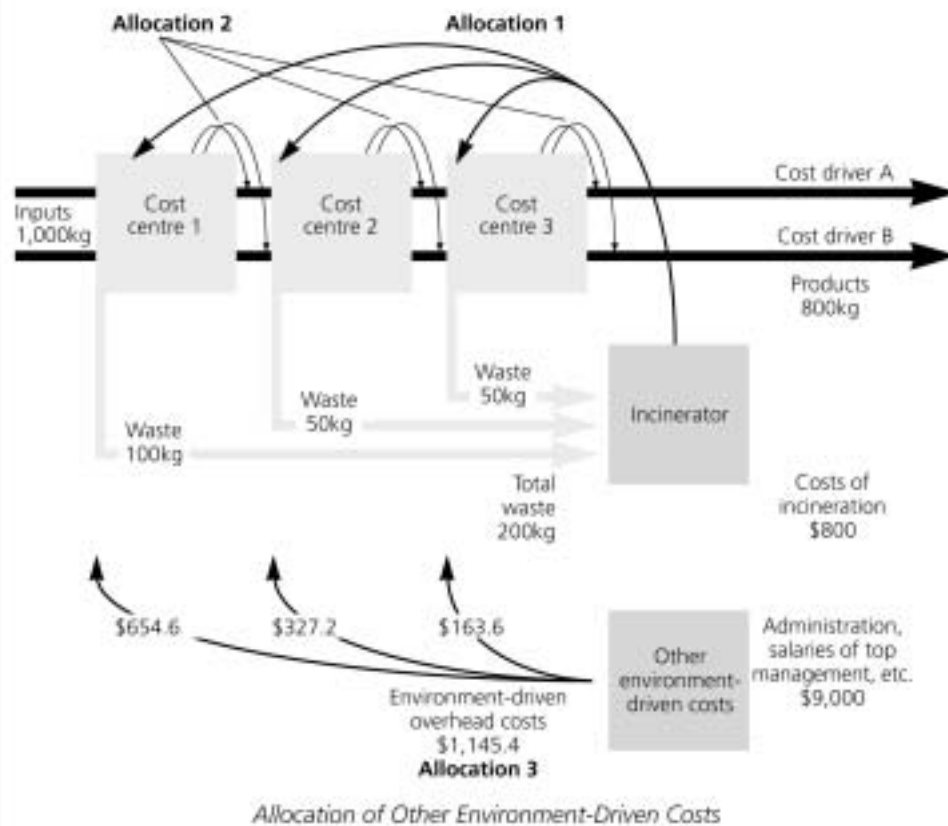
Allocation 2

Allocation 1

Inputs 1,000kg

Cost centre 1

Cost centre 2

Cost centre 3

Cost driver A

Cost driver B

Products 800kg

Waste 50kg

Waste 50kg

Waste 100kg

Incinerator

Total waste 200kg

Costs of incineration $800

$654.6

$327.2

$163.6

Other environment-driven costs

Administration, salaries of top management, etc. $9,000

Environment-driven overhead costs $1,145.4

Allocation 3

Allocation of Other Environment-Driven Costs